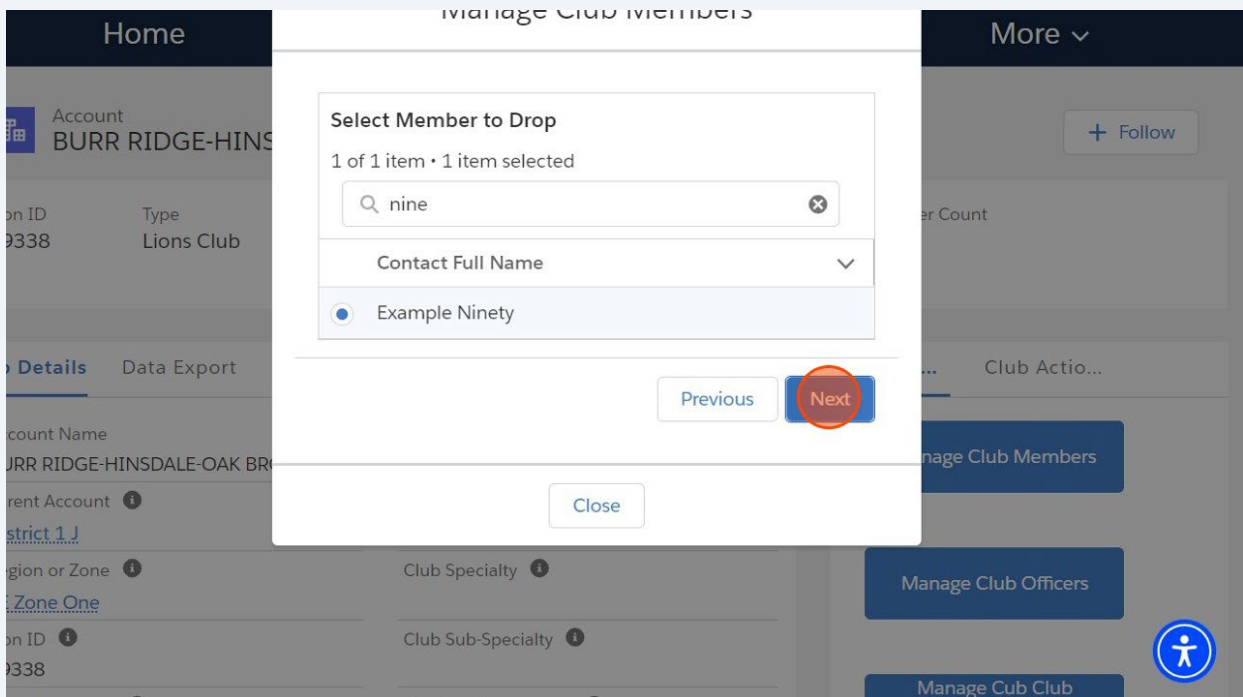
Home

Manage Club Members

More ⌄

Account
BURR RIDGE-HINS

+ Follow

on ID
9338

Type
Lions Club

er Count

Select Member to Drop

1 of 1 item • 1 item selected

nine

Contact Full Name

Example Ninety

Previous

Next

Close

Details

Data Export

...

Club Actio...

count Name
URR RIDGE-HINSDALE-OAK BR

rent Account
strict 1 J

gion or Zone
E Zone One

on ID
9338

Club Specialty

Club Sub-Specialty

nage Club Members

Manage Club Officers

Manage Cub Club